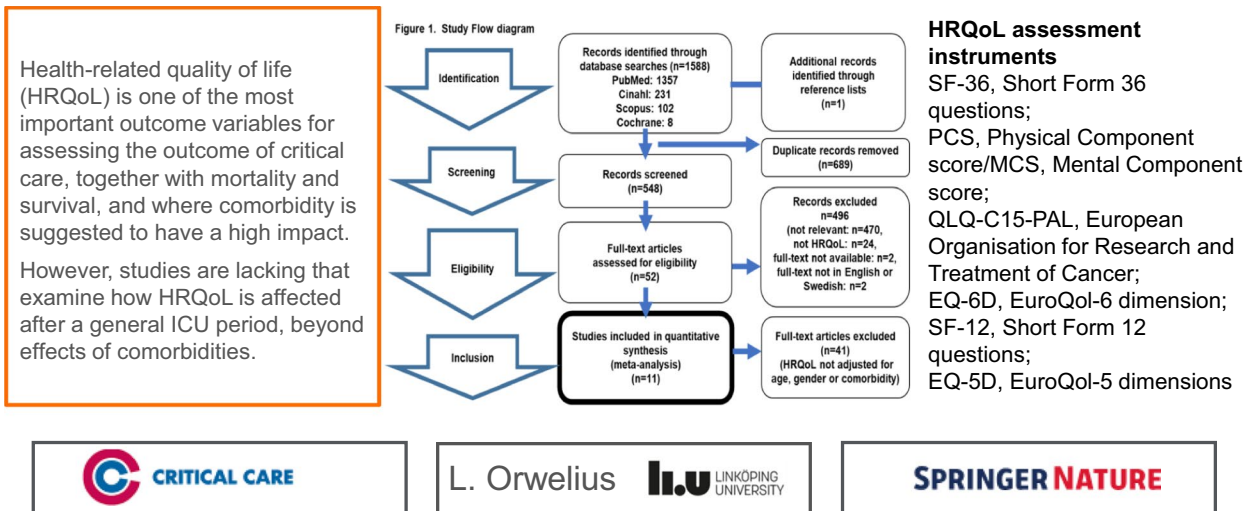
Health-related quality of life (HRQoL) is one of the most important outcome variables for assessing the outcome of critical care, together with mortality and survival, and where comorbidity is suggested to have a high impact.

However, studies are lacking that examine how HRQoL is affected after a general ICU period, beyond effects of comorbidities.

Figure 1. Study Flow diagram

Identification

Records identified through database searches (n=1588)
PubMed: 1357
Cinahl: 231
Scopus: 102
Cochrane: 8

Additional records identified through reference lists (n=1)

Duplicate records removed (n=689)

Screening

Records screened (n=548)

Records excluded n=496 (not relevant: n=470, not HRQoL: n=24, full-text not available: n=2, full-text not in English or Swedish: n=2

Eligibility

Full-text articles assessed for eligibility (n=52)

Inclusion

Studies included in quantitative synthesis (meta-analysis) (n=11)

Full-text articles excluded (n=41) (HRQoL not adjusted for age, gender or comorbidity)

HRQoL assessment instruments
SF-36, Short Form 36 questions;
PCS, Physical Component score/MCS, Mental Component score;
QLQ-C15-PAL, European Organisation for Research and Treatment of Cancer;
EQ-6D, EuroQol-6 dimension;
SF-12, Short Form 12 questions;
EQ-5D, EuroQol-5 dimensions

CRITICAL CARE

L. Orwelius LIU LINKÖPING UNIVERSITY

SPRINGER NATURE